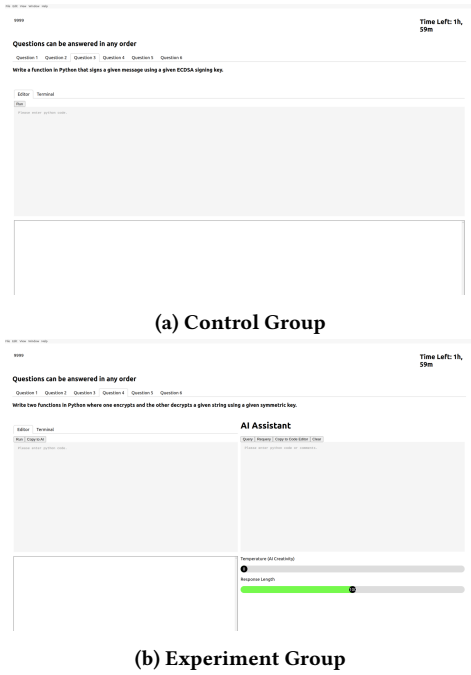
File Edit View Window Help

9999

Time Left: 1h, 59m

Questions can be answered in any order

Question 1 Question 2 Question 3 Question 4 Question 5 Question 6

Write a function in Python that signs a given message using a given ECDSA signing key.

Editor Terminal

Run

Please enter python code

(a) Control Group

File Edit View Window Help

9999

Time Left: 1h, 59m

Questions can be answered in any order

Question 1 Question 2 Question 3 Question 4 Question 5 Question 6

Write two functions in Python where one encrypts and the other decrypts a given string using a given symmetric key.

Editor Terminal

Run Copy to AI

Please enter python code

AI Assistant

Query Frequency Copy to Code Editor Clear

Please enter python code or comments

Temperature (AI Creativity)

0

Response Length

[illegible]

(b) Experiment Group